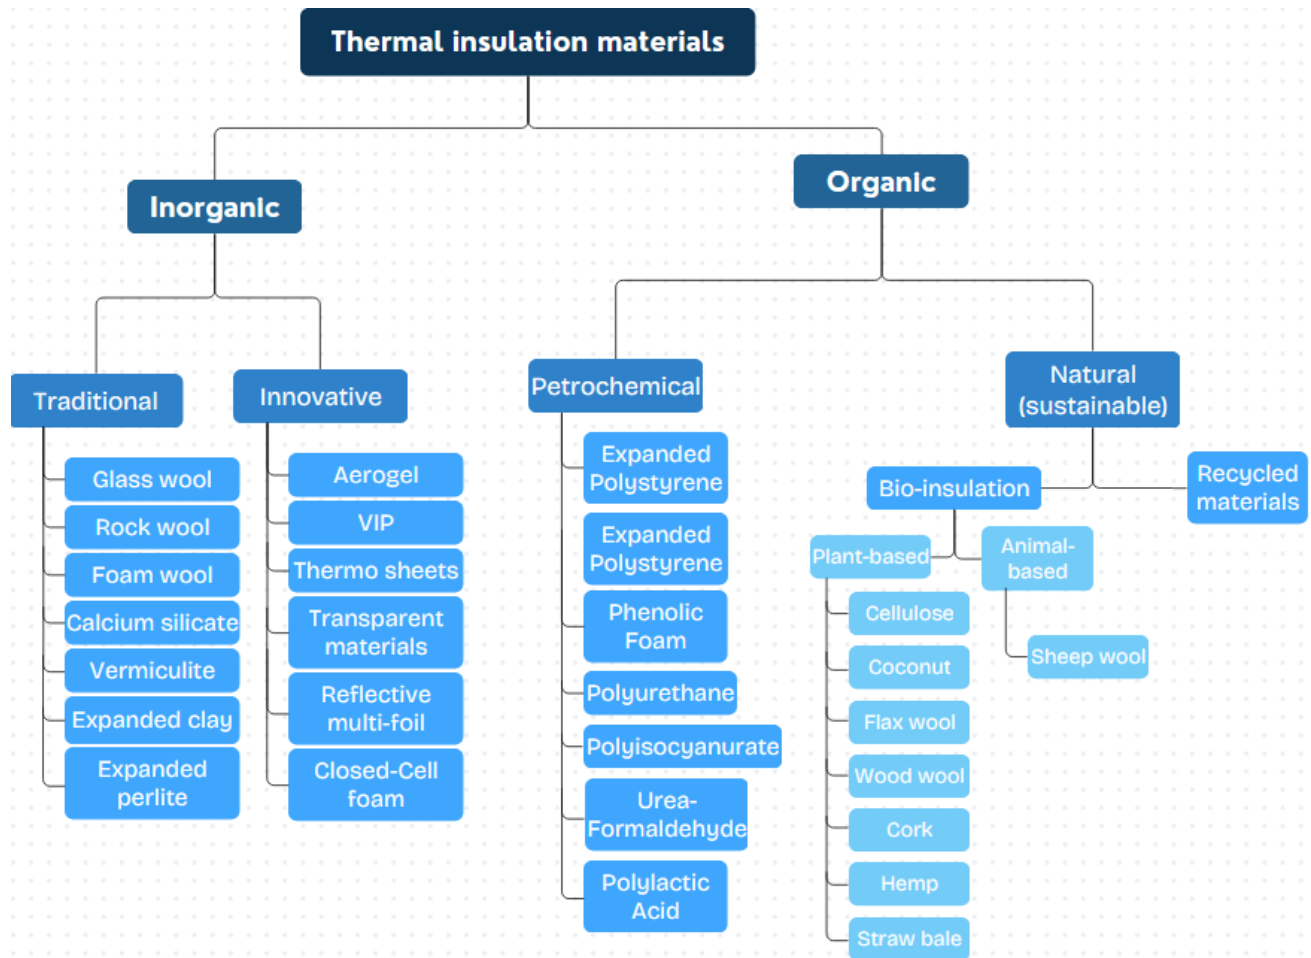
Thermal insulation materials

Inorganic

Traditional

Glass wool

Rock wool

Foam wool

Calcium silicate

Vermiculite

Expanded clay

Expanded perlite

Innovative

Aerogel

VIP

Thermo sheets

Transparent materials

Reflective multi-foil

Closed-Cell foam

Organic

Petrochemical

Expanded Polystyrene

Expanded Polystyrene

Phenolic Foam

Polyurethane

Polyisocyanurate

Urea-Formaldehyde

Polylactic Acid

Natural (sustainable)

Bio-insulation

Recycled materials

Plant-based

Cellulose

Coconut

Flax wool

Wood wool

Cork

Hemp

Straw bale

Animal-based

Sheep wool